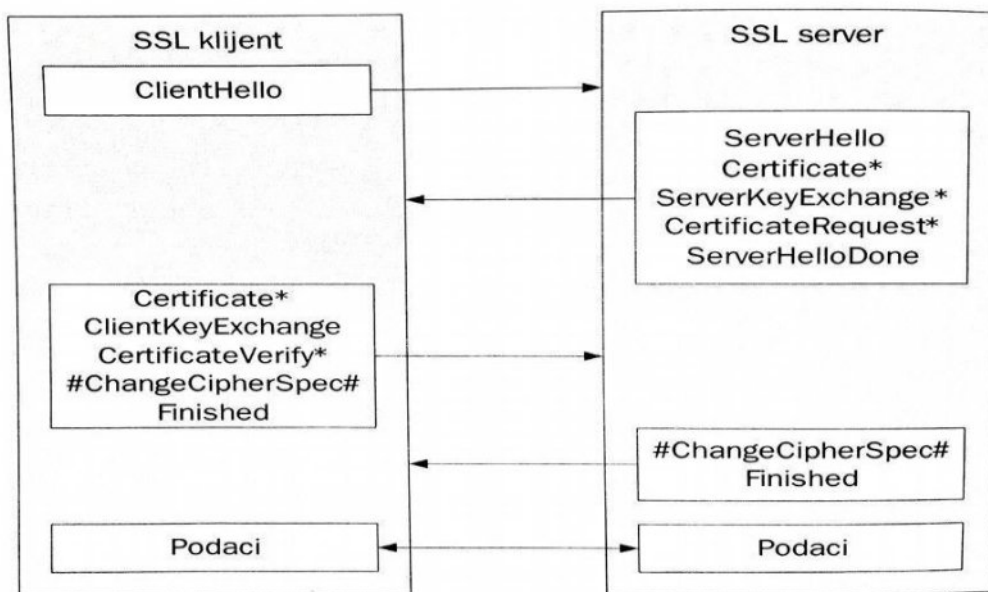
SSL klijent

SSL server

ClientHello

ServerHello
Certificate*
ServerKeyExchange*
CertificateRequest*
ServerHelloDone

Certificate*
ClientKeyExchange
CertificateVerify*
#ChangeCipherSpec#
Finished

#ChangeCipherSpec#
Finished

Podaci

Podaci